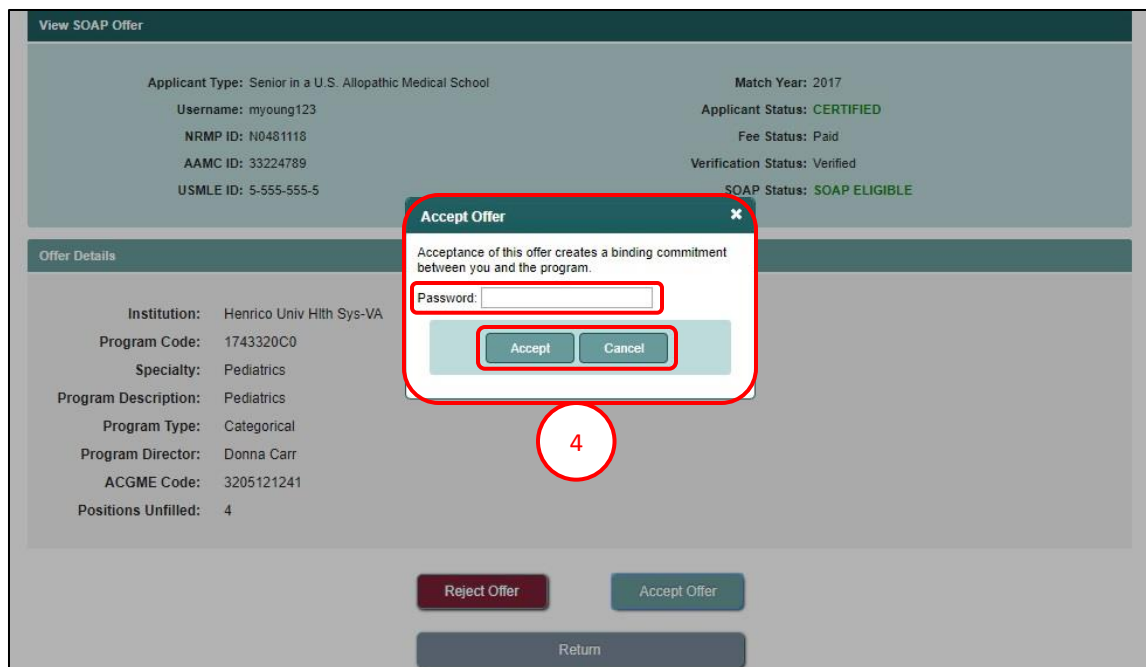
View SOAP Offer

Applicant Type: Senior in a U.S. Allopathic Medical School
Username: myoung123
NRMP ID: N0481118
AAMC ID: 33224789
USMLE ID: 5-555-555-5

Match Year: 2017
Applicant Status: CERTIFIED
Fee Status: Paid
Verification Status: Verified
SOAP Status: SOAP ELIGIBLE

Accept Offer ✖

Acceptance of this offer creates a binding commitment between you and the program.

Password:

Accept Cancel

4

Offer Details

Institution: Henrico Univ Hlth Sys-VA
Program Code: 1743320C0
Specialty: Pediatrics
Program Description: Pediatrics
Program Type: Categorical
Program Director: Donna Carr
ACGME Code: 3205121241
Positions Unfilled: 4

Reject Offer Accept Offer

Return